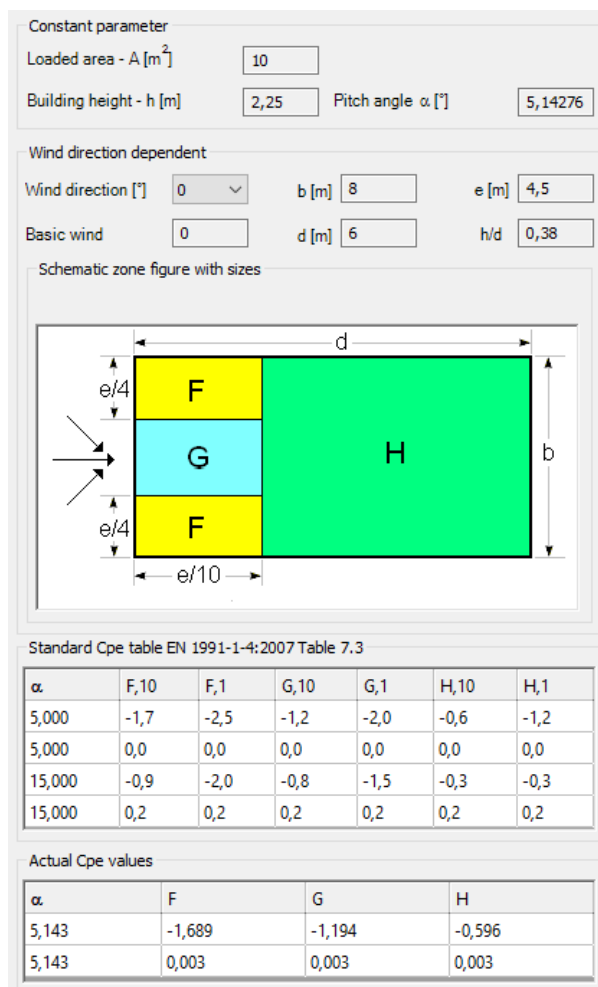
Constant parameter

Loaded area - A [$m^2$] 10

Building height - h [m] 2,25 Pitch angle α [°] 5,14276

Wind direction dependent

Wind direction [°] 0 b [m] 8 e [m] 4,5

Basic wind 0 d [m] 6 h/d 0,38

Schematic zone figure with sizes

d

e/4

F

G

H

b

e/4

F

e/10

Standard Cpe table EN 1991-1-4:2007 Table 7.3

| α | F,10 | F,1 | G,10 | G,1 | H,10 | H,1 |
|---|---|---|---|---|---|---|
| 5,000 | -1,7 | -2,5 | -1,2 | -2,0 | -0,6 | -1,2 |
| 5,000 | 0,0 | 0,0 | 0,0 | 0,0 | 0,0 | 0,0 |
| 15,000 | -0,9 | -2,0 | -0,8 | -1,5 | -0,3 | -0,3 |
| 15,000 | 0,2 | 0,2 | 0,2 | 0,2 | 0,2 | 0,2 |

Actual Cpe values

| α | F | G | H |
|---|---|---|---|
| 5,143 | -1,689 | -1,194 | -0,596 |
| 5,143 | 0,003 | 0,003 | 0,003 |